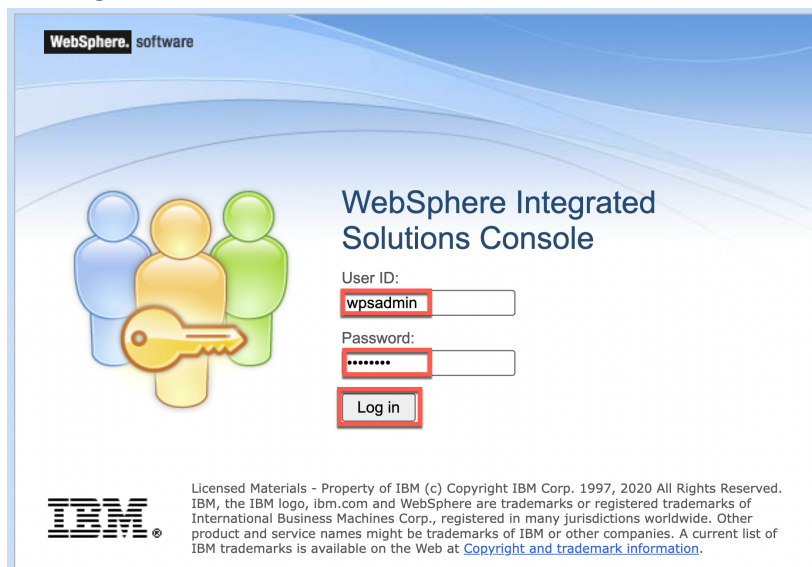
WebSphere. software

WebSphere Integrated Solutions Console

User ID:

wpsadmin

Password:

••••••••

Log in

IBM®

Licensed Materials - Property of IBM (c) Copyright IBM Corp. 1997, 2020 All Rights Reserved. IBM, the IBM logo, ibm.com and WebSphere are trademarks or registered trademarks of International Business Machines Corp., registered in many jurisdictions worldwide. Other product and service names might be trademarks of IBM or other companies. A current list of IBM trademarks is available on the Web at Copyright and trademark information.